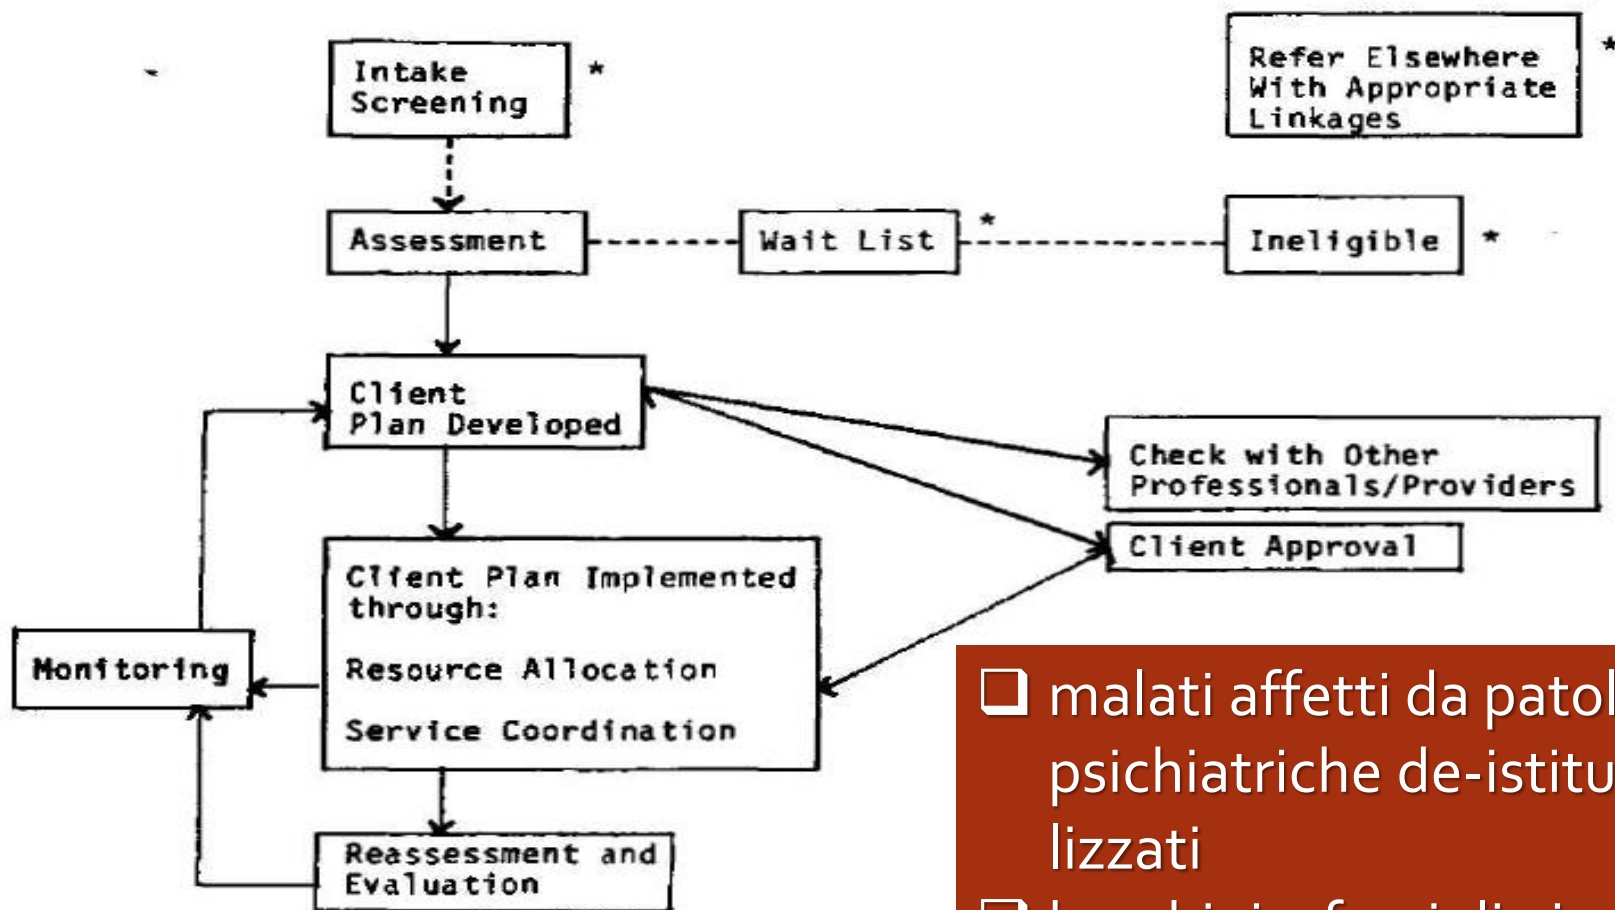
Intake Screening *

Refer Elsewhere With Appropriate Linkages *

Assessment

Wait List *

Ineligible *

Client Plan Developed

Check with Other Professionals/Providers

Client Approval

Client Plan Implemented through:

Resource Allocation

Service Coordination

Monitoring

Reassessment and Evaluation

❑ malati affetti da patol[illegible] psichiatriche de-istitu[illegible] lizzati

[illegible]